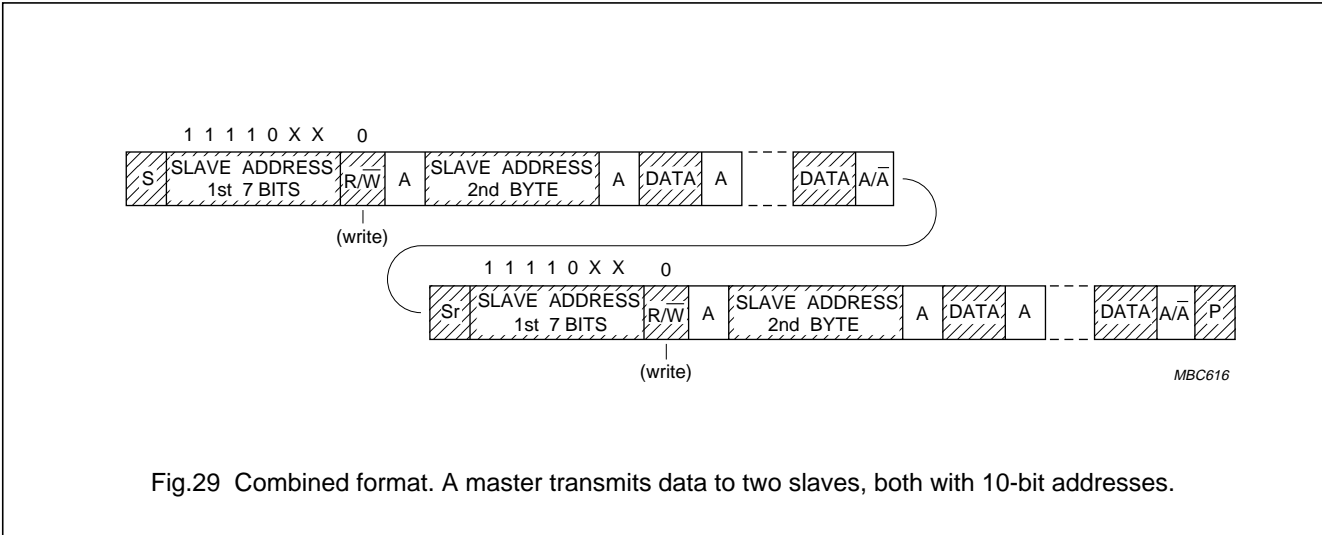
1 1 1 1 0 X X 0

S SLAVE ADDRESS 1st 7 BITS $R/\overline{W}$ A SLAVE ADDRESS 2nd BYTE A DATA A DATA $A/\overline{A}$

(write)

1 1 1 1 0 X X 0

Sr SLAVE ADDRESS 1st 7 BITS $R/\overline{W}$ A SLAVE ADDRESS 2nd BYTE A DATA A DATA $A/\overline{A}$ P

(write)

MBC616

Fig.29 Combined format. A master transmits data to two slaves, both with 10-bit addresses.